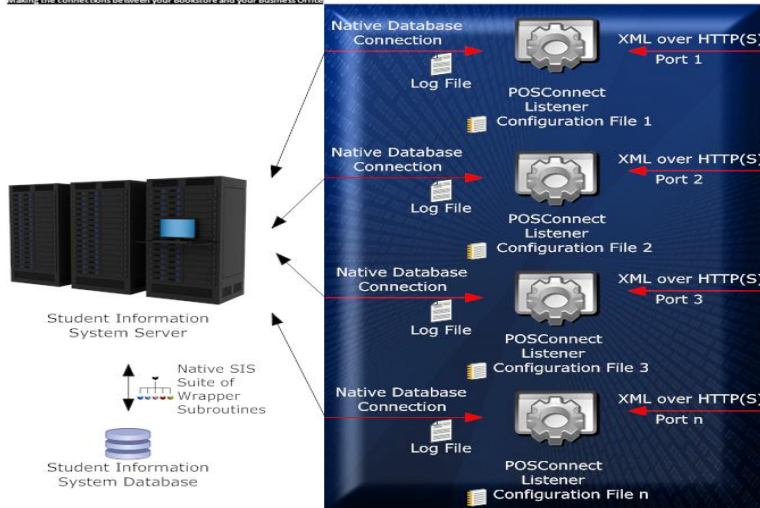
Making the connections between your Bookstore and your Business Office

Native Database Connection

Log File

POSConnect Listener Configuration File 1

XML over HTTP(S)

Port 1

Native Database Connection

Log File

POSConnect Listener Configuration File 2

XML over HTTP(S)

Port 2

Native Database Connection

Log File

POSConnect Listener Configuration File 3

XML over HTTP(S)

Port 3

Native Database Connection

Log File

POSConnect Listener Configuration File n

XML over HTTP(S)

Port n

Student Information System Server

Native SIS Suite of Wrapper Subroutines

Student Information System Database